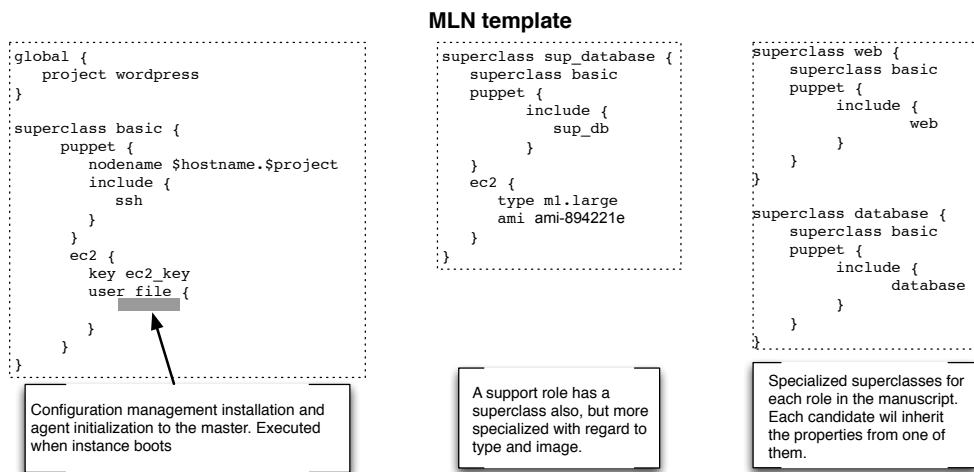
MLN template

global {
project wordpress
}

superclass basic {
puppet {
nodename $hostname.$project
include {
ssh
}
}
ec2 {
key ec2_key
user file {

}
}
}

Configuration management installation and agent initialization to the master. Executed when instance boots

superclass sup_database {
superclass basic
puppet {
include {
sup_db
}
}
ec2 {
type m1.large
ami ami-894221e
}
}

A support role has a superclass also, but more specialized with regard to type and image.

superclass web {
superclass basic
puppet {
include {
web
}
}
}

superclass database {
superclass basic
puppet {
include {
database
}
}
}

Specialized superclasses for each role in the manuscript. Each candidate wil inherit the properties from one of them.